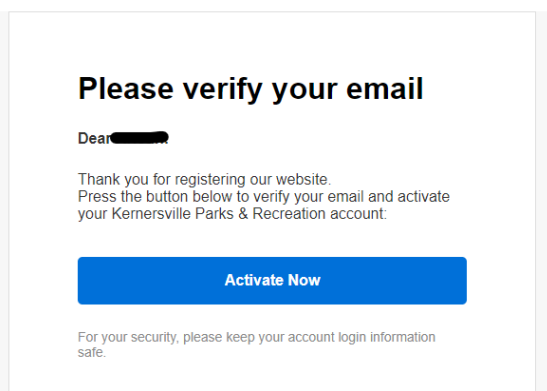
Please verify your email

Dear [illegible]

Thank you for registering our website.
Press the button below to verify your email and activate your Kernersville Parks & Recreation account:

Activate Now

For your security, please keep your account login information safe.